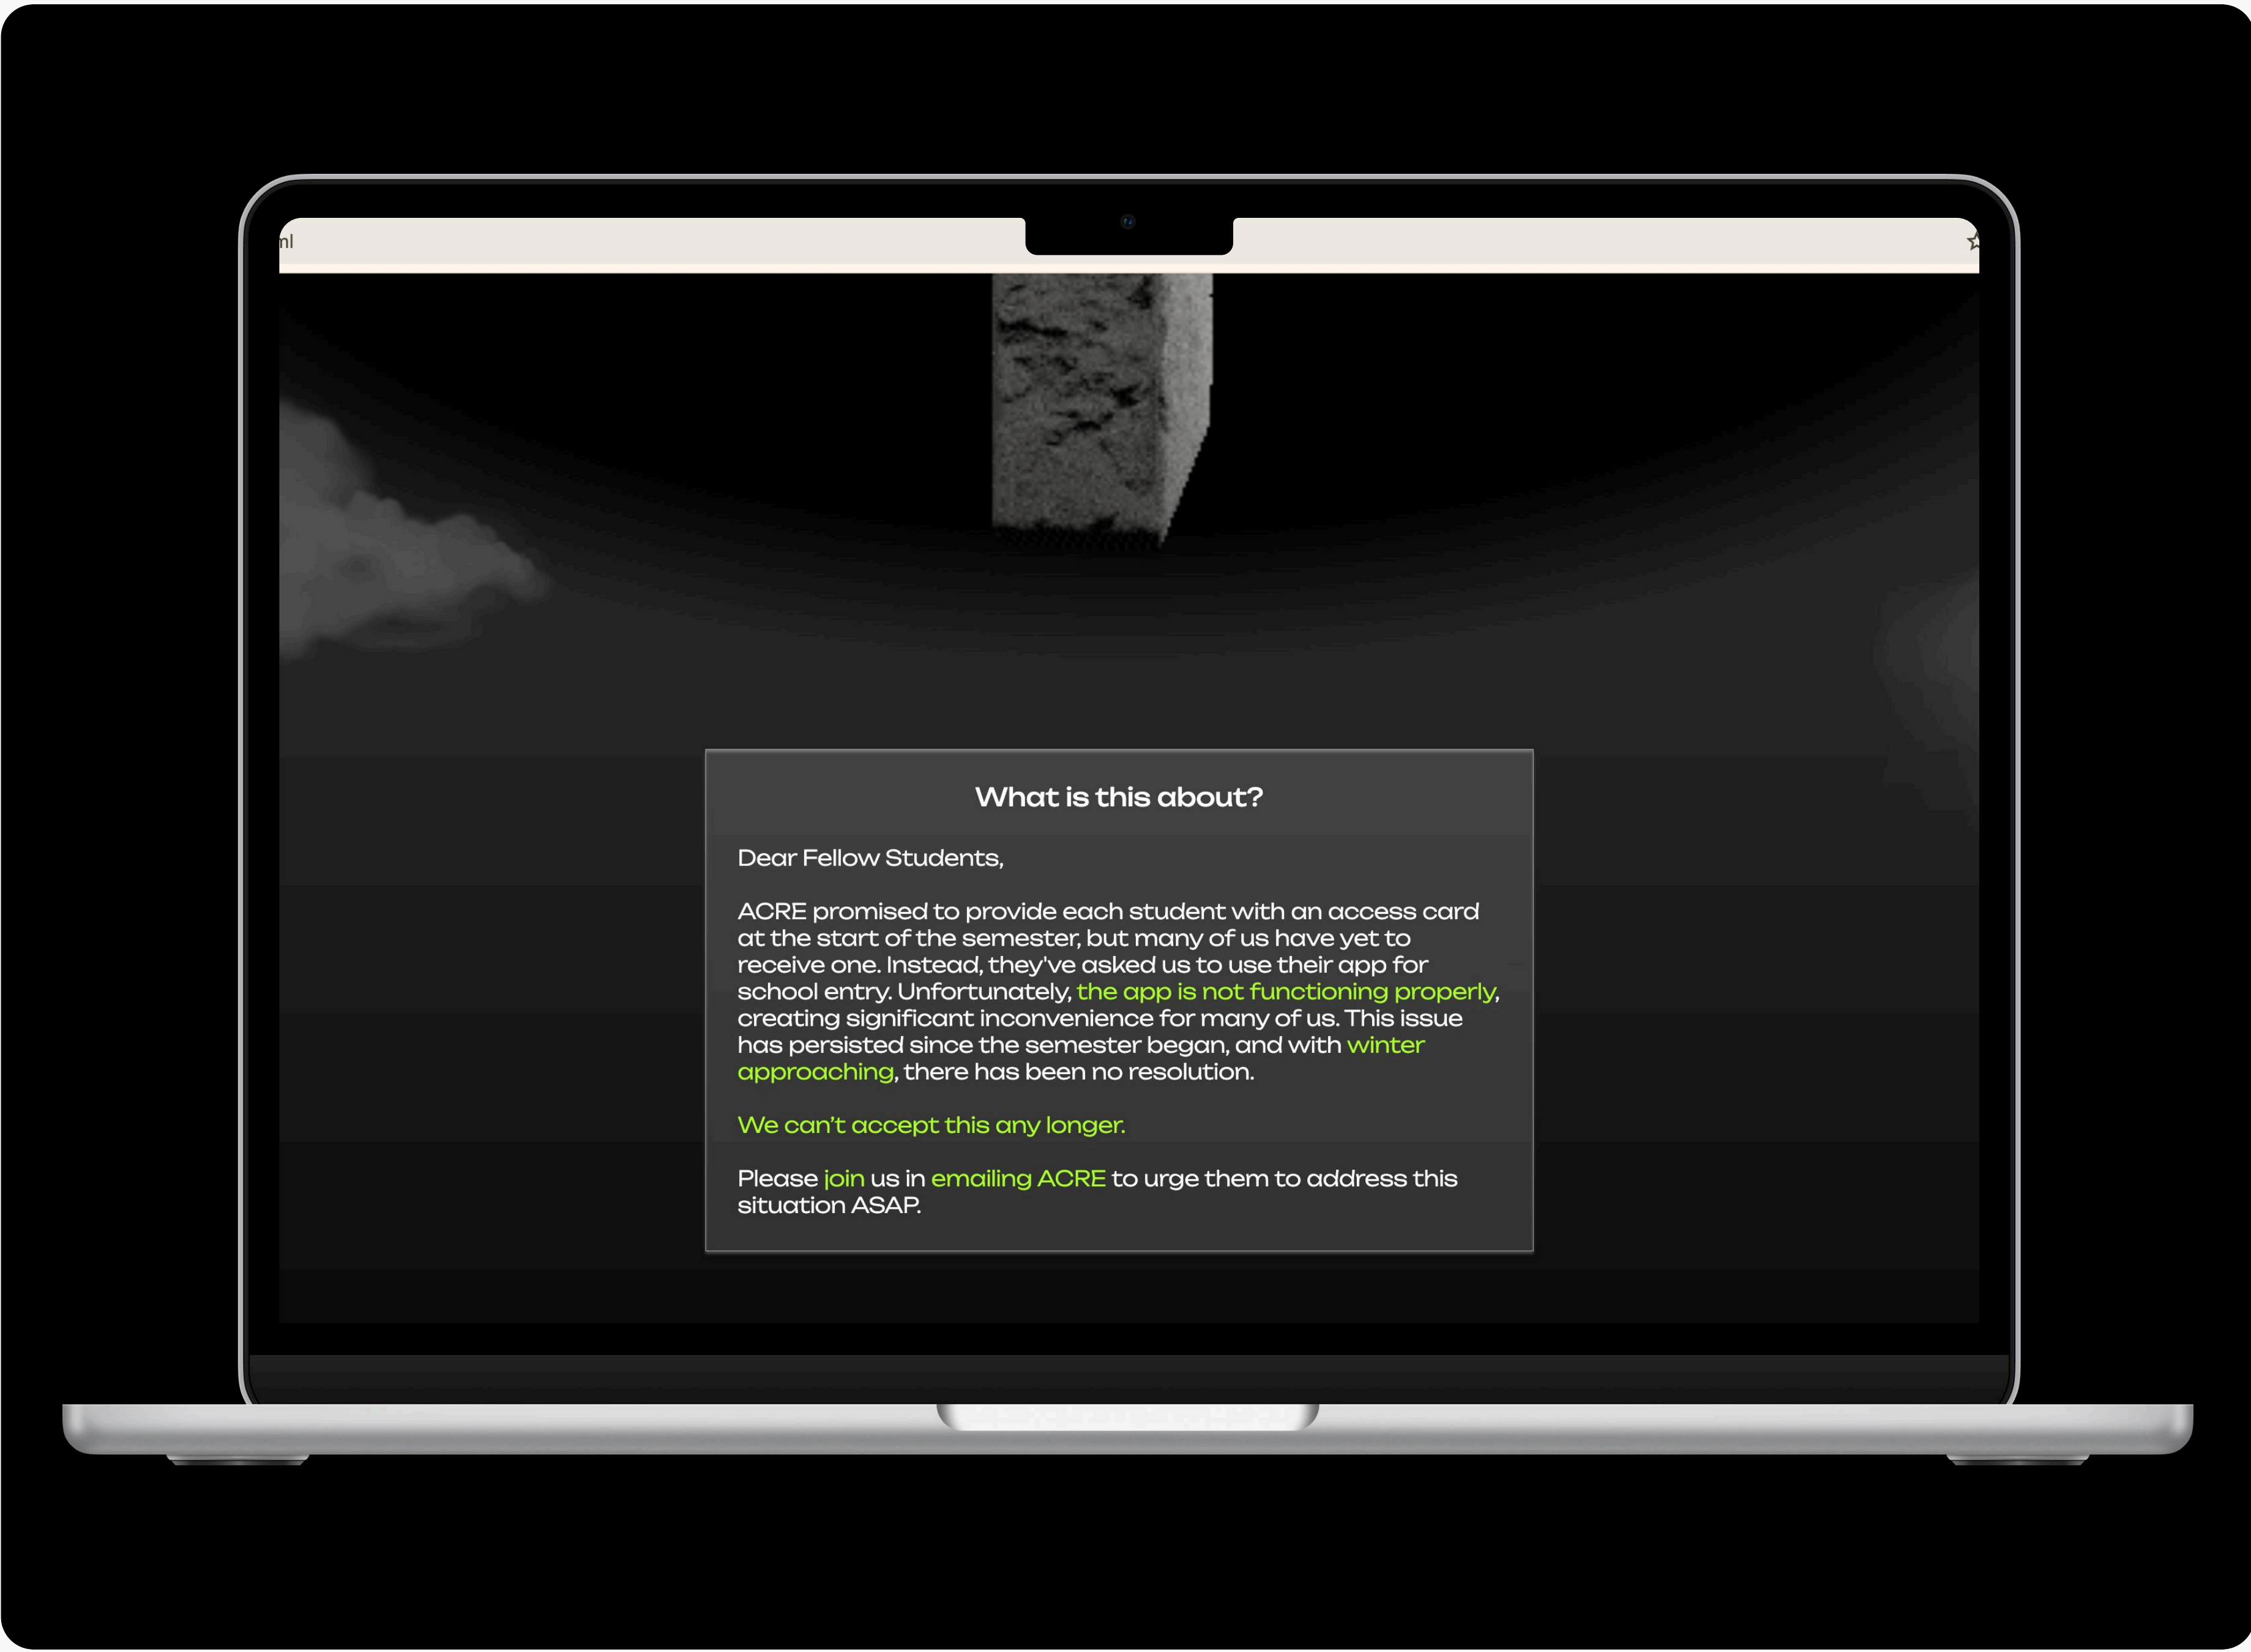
nl

What is this about?

Dear Fellow Students,

ACRE promised to provide each student with an access card at the start of the semester, but many of us have yet to receive one. Instead, they've asked us to use their app for school entry. Unfortunately, the app is not functioning properly, creating significant inconvenience for many of us. This issue has persisted since the semester began, and with winter approaching, there has been no resolution.

We can't accept this any longer.

Please join us in emailing ACRE to urge them to address this situation ASAP.